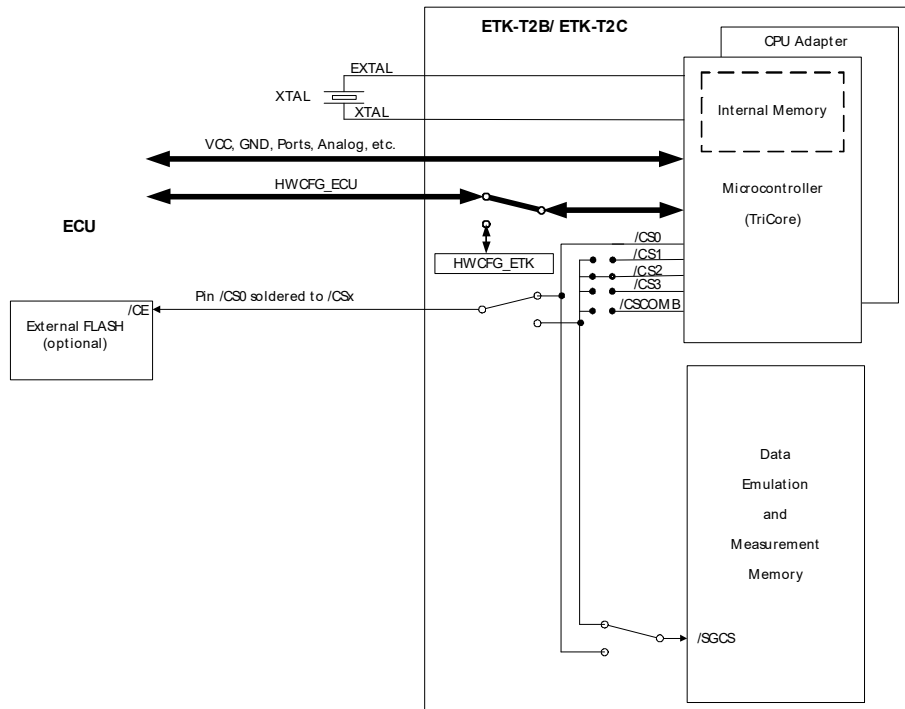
ETK-T2B/ ETK-T2C

CPU Adapter

EXTAL

XTAL

XTAL

Internal Memory

VCC, GND, Ports, Analog, etc.

HWCFG_ECU

Microcontroller

(TriCore)

ECU

HWCFG_ETK

/CS0

/CS1

/CS2

/CS3

/CSCOMB

Pin /CS0 soldered to /CSx

/CE

External FLASH (optional)

Data

Emulation

and

Measurement

Memory

/SGCS